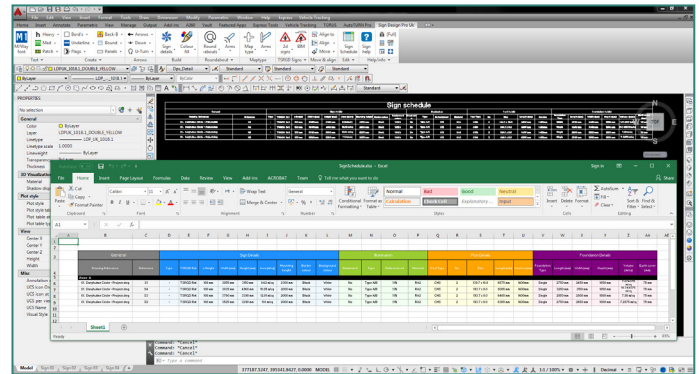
File Edit View Insert Format Tools Draw Dimension Modify Parameter Window Help Express Vehicle Tracking
Home Annotate Parametric View Manage Output Add-ins A360 Vault Featured Apps Express Tools Vehicle Tracking TORUS AutoTURN Pro Sign Design Pro UK
Heavy Bend Back Arrows Sign Colour Round Arrows Map Arrow Zd Align Sign Sign
Medium Underline Bound Rover details fill symbols signs Schedule
Light Patch Plaque Kerato Zebra Move
Text Borders Arrows Build Roundabout Map types TORUS Signs Move & align Edit Help info
Standard Standard Standard
ByLayer ByLayer ByLayer
PROPERTIES
No selection
General
Color ByLayer
Layer LDPUK_1018.1_DOUBLE_YELLOW
Linetype LDP_UK_1018.1
Linetype scale 1.0000
Lineweight ByLayer
Transparency ByLayer
Thickness
3D Visualization
Material
Shadow display
Plot style
View
Center X
Center Y
Center Z
Height
Width
Misc
Annotation
UCS icon on
UCS icon at
UCS per vie
UCS Name
Visual Style
Sign schedule
SignSchedule.xlsx - Excel
Sign in
File Home Insert Page Layout Formulas Data Review View Add-ins ACROBAT Team Tell me what you want to do
Share
Calibri 11 Wrap Text General Normal Bad Good Neutral Insert Delete Format AutoSum Sort & Find &
Paste Cut Copy Format Painter Merge & Center Conditional Formatting Format as Table Calculation Check Cell Explanatory Input Fill Clear Filter Select
Clipboard Font Alignment Number Styles Cells Editing
A1
General Sign Details Illumination Post Details Foundation Details
Sheet1
Ready
Command: *Cancel*
Command: *Cancel*
Command: *Cancel*
Type a command
Model Sign 01 Sign 02 Sign 03 Sign 04
MODEL
Decimal